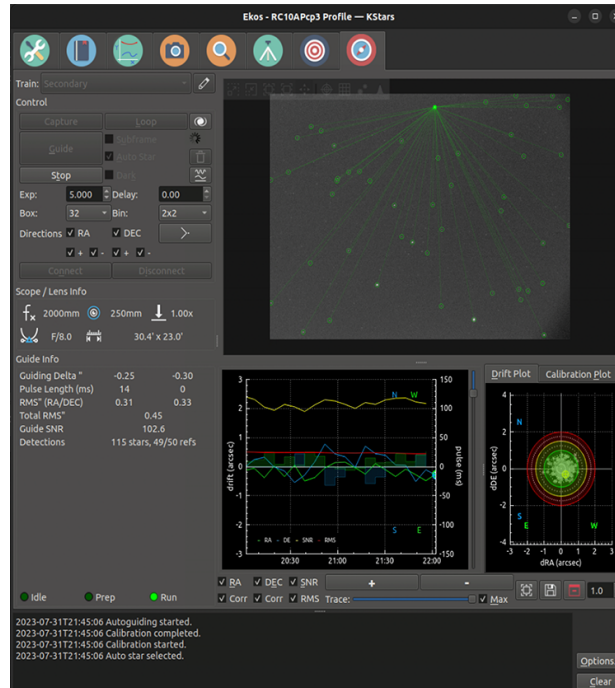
Ekos - RC10APcp3 Profile — KStars

Train: Secondary

Control

Capture

Loop

Guide

Subframe

Auto Star

Stop

Dark

Exp: 5.000

Delay: 0.00

Box: 32

Bin: 2x2

Directions RA DEC

+ - + -

Connect

Disconnect

Scope / Lens Info

2000mm 250mm 1.00x

F/8.0 30.4' x 23.0'

Guide Info

| | | |
|---|---|---|
| Guiding Delta " | -0.25 | -0.30 |
| Pulse Length (ms) | 14 | 0 |
| RMS" (RA/DEC) | 0.31 | 0.33 |
| Total RMS" | 0.45 | |
| Guide SNR | 102.6 | |
| Detections | 115 stars, 49/50 refs | |

drift (arcsec)

pulse (ms)

3 2 1 0 -1 -2 -3

150 100 50 0 -50 -100 -150

N W

S E

RA DE SNR RMS

20:30 21:00 21:30 22:00

Drift Plot

Calibration Plot

dDE (arcsec)

dRA (arcsec)

4 3 2 1 0 -1 -2 -3 -4

-3 -2 -1 0 1 2 3

N

S

E

W

RA DEC SNR

Corr Corr RMS

Trace:

Max

+

-

1.0

Idle

Prep

Run

2023-07-31T21:45:06 Autoguiding started.
2023-07-31T21:45:06 Calibration completed.
2023-07-31T21:45:06 Calibration started.
2023-07-31T21:45:06 Auto star selected.

Options

Clear